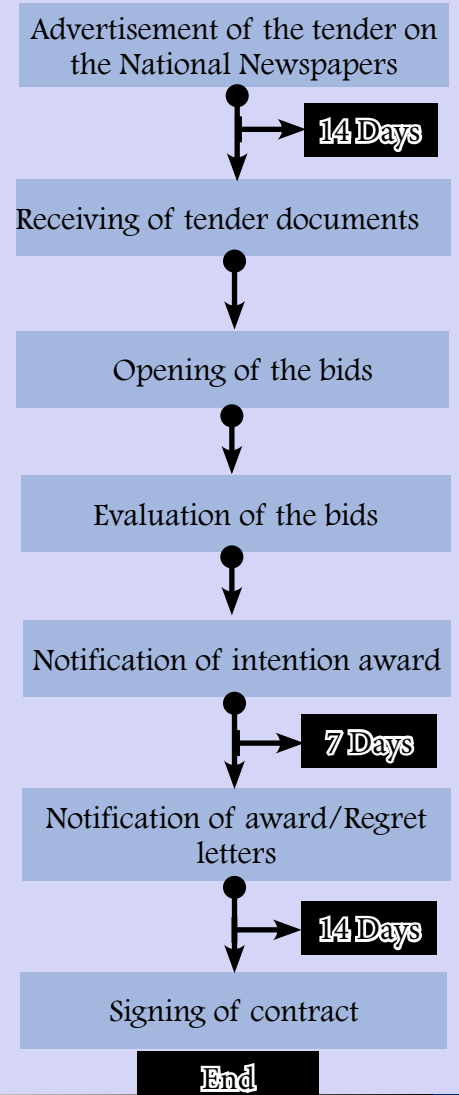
Advertisement of the tender on the National Newspapers

14 Days

Receiving of tender documents

Opening of the bids

Evaluation of the bids

Notification of intention award

7 Days

Notification of award/Regret letters

14 Days

Signing of contract

End